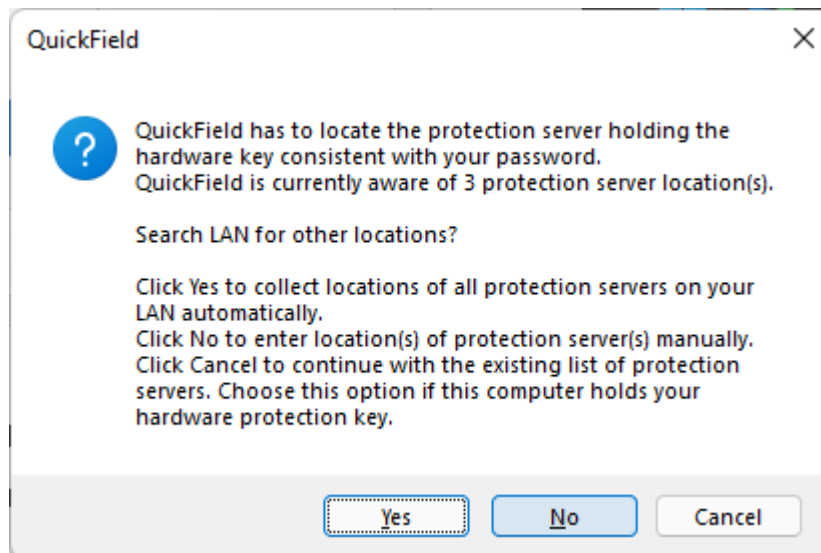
QuickField

QuickField has to locate the protection server holding the hardware key consistent with your password.
QuickField is currently aware of 3 protection server location(s).

Search LAN for other locations?

Click Yes to collect locations of all protection servers on your LAN automatically.
Click No to enter location(s) of protection server(s) manually.
Click Cancel to continue with the existing list of protection servers. Choose this option if this computer holds your hardware protection key.

Yes No Cancel